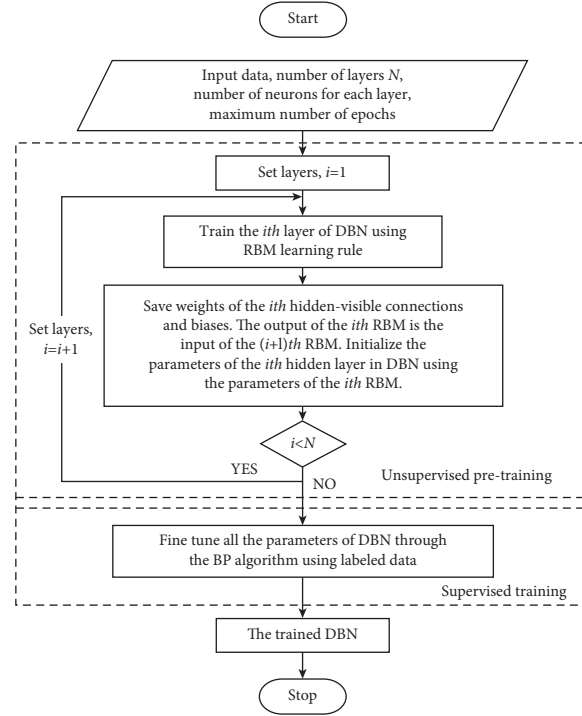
Start

Input data, number of layers $N$, number of neurons for each layer, maximum number of epochs

Set layers, $i$=1

Train the *ith* layer of DBN using RBM learning rule

Save weights of the *ith* hidden-visible connections and biases. The output of the *ith* RBM is the input of the ($i$+1)*th* RBM. Initialize the parameters of the *ith* hidden layer in DBN using the parameters of the *ith* RBM.

Set layers, $i$=$i$+1

$i$<$N$

YES

NO

Unsupervised pre-training

Fine tune all the parameters of DBN through the BP algorithm using labeled data

Supervised training

The trained DBN

Stop